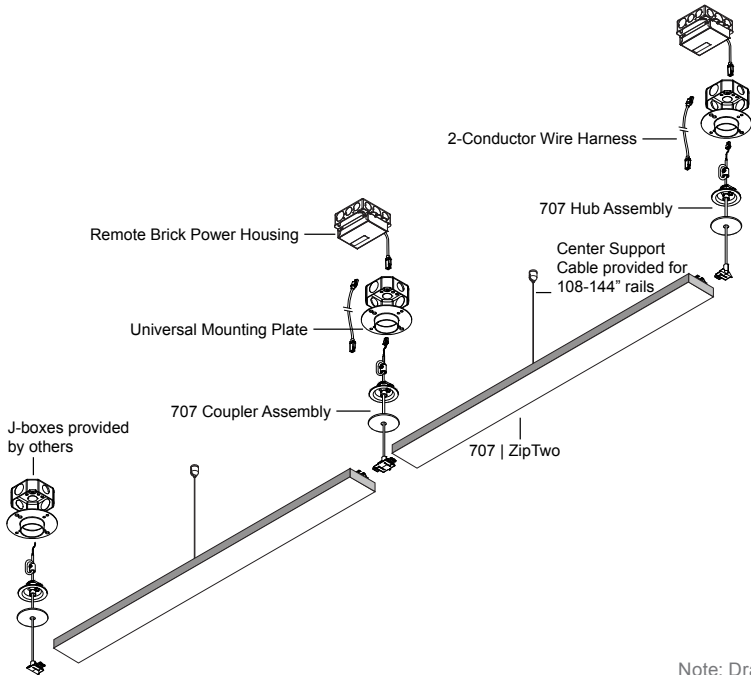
2-Conductor Wire Harness

707 Hub Assembly

Remote Brick Power Housing

Center Support Cable provided for 108-144" rails

Universal Mounting Plate

707 Coupler Assembly

J-boxes provided by others

707 | ZipTwo

Note: Dra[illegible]